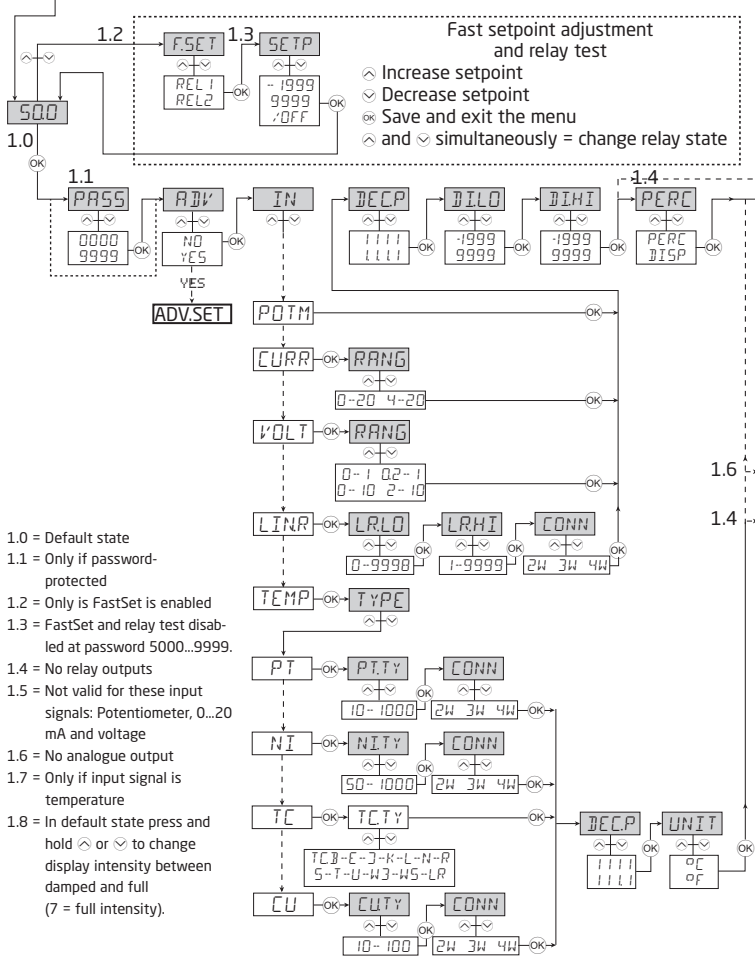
1.2 F.SET 1.3 SETP

Fast setpoint adjustment and relay test
⌃ Increase setpoint
⌄ Decrease setpoint
OK Save and exit the menu
⌃ and ⌄ simultaneously = change relay state

REL1
REL2
OK
-1999
9999
/OFF
OK

50.0
1.0
OK

1.1
PASS
0000
9999
OK

ADV
NO
YES
OK
YES
ADV.SET

IN

DEC.P
1111
1111
OK

DI.LO
-1999
9999
OK

DI.HI
-1999
9999
OK

1.4
PERC
PERC
DISP
OK

POTM OK

CURR OK RANG
0-20 4-20 OK

VOLT OK RANG
0-1 0.2-1
0-10 2-10 OK

LINR OK LR.LO
0-9998 OK
LR.HI
1-9999 OK
CONN
2W 3W 4W OK

TEMP OK TYPE

PT OK PT.TY
10-1000 OK
CONN
2W 3W 4W OK

NI OK NI.TY
50-1000 OK
CONN
2W 3W 4W OK

TC OK TC.TY
TC.B-E-J-K-L-N-R
S-T-U-W3-W5-LR
OK

CU OK CU.TY
10-100 OK
CONN
2W 3W 4W OK

DEC.P
1111
1111
OK

UNIT
°C
°F
OK

1.6
1.4

1.0 = Default state
1.1 = Only if password-protected
1.2 = Only is FastSet is enabled
1.3 = FastSet and relay test disabled at password 5000...9999.
1.4 = No relay outputs
1.5 = Not valid for these input signals: Potentiometer, 0...20 mA and voltage
1.6 = No analogue output
1.7 = Only if input signal is temperature
1.8 = In default state press and hold ⌃ or ⌄ to change display intensity between damped and full (7 = full intensity).